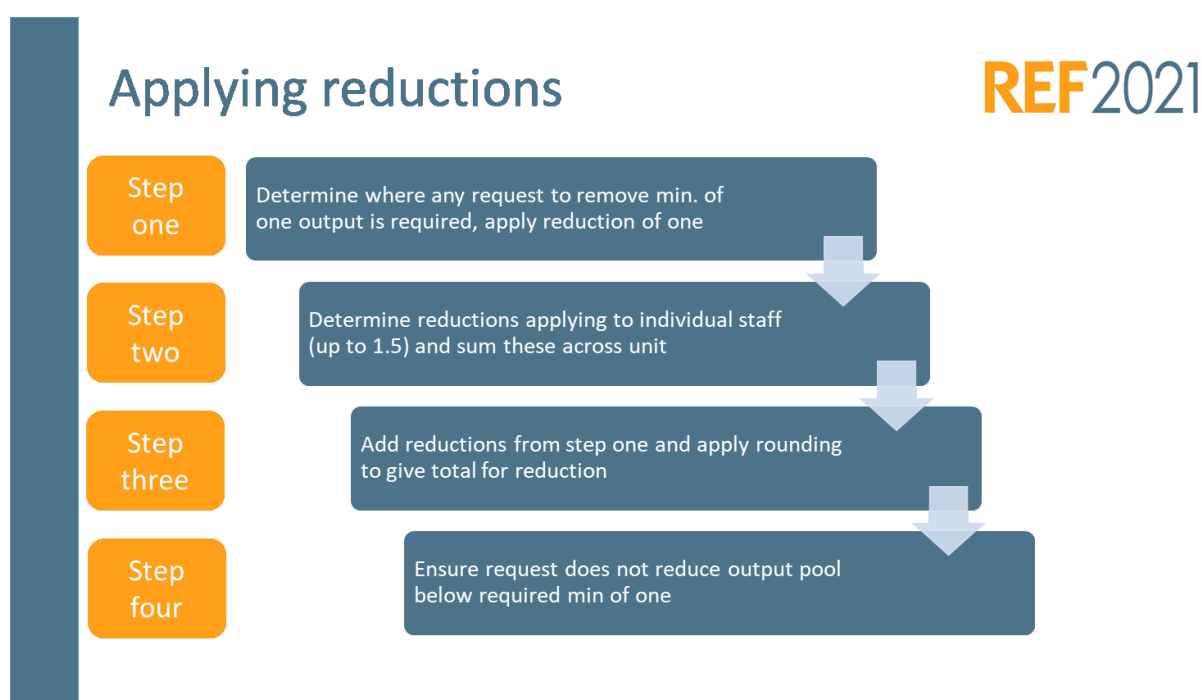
Applying reductions

REF2021

Step one

Determine where any request to remove min. of one output is required, apply reduction of one

Step two

Determine reductions applying to individual staff (up to 1.5) and sum these across unit

Step three

Add reductions from step one and apply rounding to give total for reduction

Step four

Ensure request does not reduce output pool below required min of one